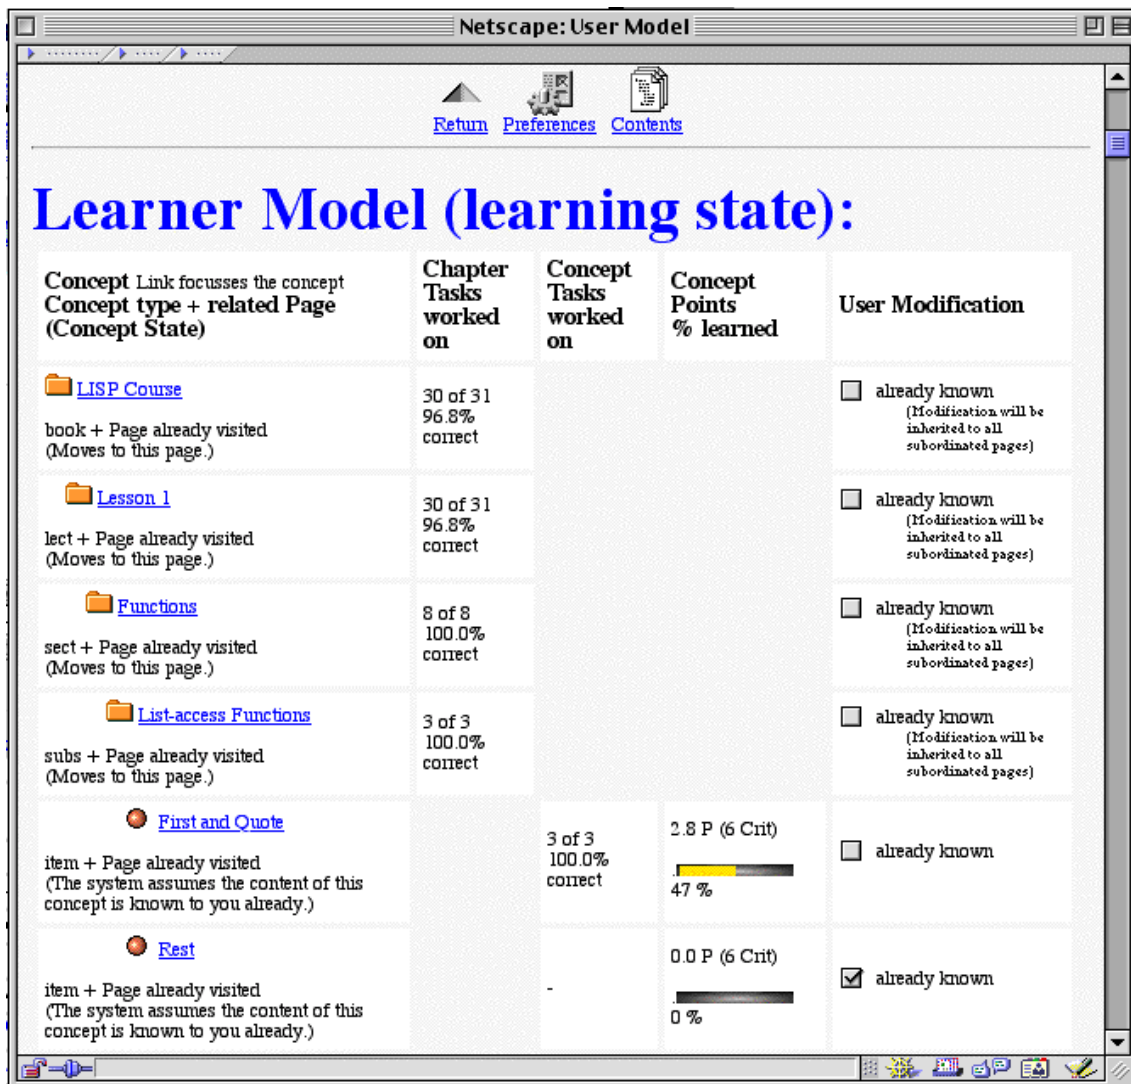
Netscape: User Model

Return Preferences Contents

Learner Model (learning state):

| Concept Link focusses the concept Concept type + related Page (Concept State) | Chapter Tasks worked on | Concept Tasks worked on | Concept Points % learned | User Modification |
|---|---|---|---|---|
| LISP Course book + Page already visited (Moves to this page.) | 30 of 31 96.8% correct | | | already known (Modification will be inherited to all subordinated pages) |
| Lesson 1 lect + Page already visited (Moves to this page.) | 30 of 31 96.8% correct | | | already known (Modification will be inherited to all subordinated pages) |
| Functions sect + Page already visited (Moves to this page.) | 8 of 8 100.0% correct | | | already known (Modification will be inherited to all subordinated pages) |
| List-access Functions subs + Page already visited (Moves to this page.) | 3 of 3 100.0% correct | | | already known (Modification will be inherited to all subordinated pages) |
| First and Quote item + Page already visited (The system assumes the content of this concept is known to you already.) | | 3 of 3 100.0% correct | 2.8 P (6 Crit) 47 % | already known |
| Rest item + Page already visited (The system assumes the content of this concept is known to you already.) | | - | 0.0 P (6 Crit) 0 % | already known |